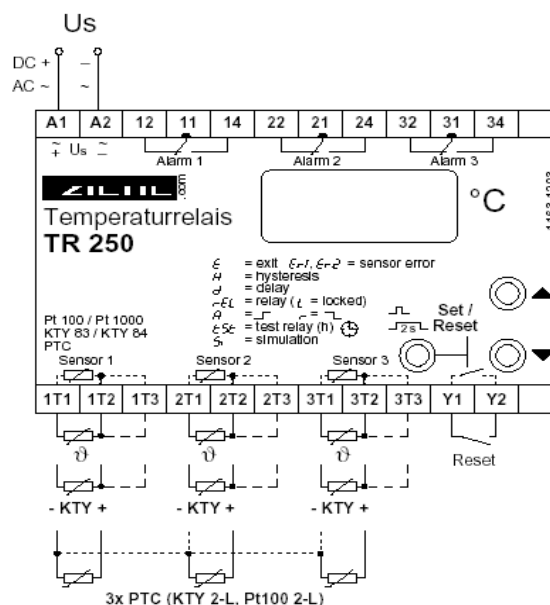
Us

DC + AC ~ — ~

A1 A2 12 11 14 22 21 24 32 31 34

~ + Us ~ Alarm 1 Alarm 2 Alarm 3

ZILIIL .com

Temperaturrelais
TR 250

°C

E = exit Er1, Er2 = sensor error
H = hysteresis
d = delay
rEL = relay (L = locked)
A = ⌐ r = ¬
tSt = test relay (h)
S = simulation

Pt 100 / Pt 1000
KTY 83 / KTY 84
PTC

2s Set / Reset

Sensor 1 Sensor 2 Sensor 3

1T1 1T2 1T3 2T1 2T2 2T3 3T1 3T2 3T3 Y1 Y2

ϑ ϑ ϑ

Reset

- KTY + - KTY + - KTY +

3x PTC (KTY 2-L, Pt100 2-L)